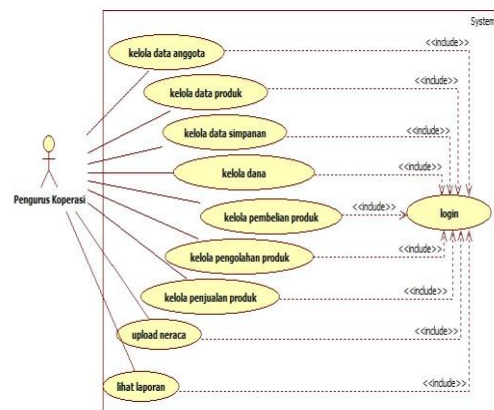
System

kelola data anggota

<<include>>

kelola data produk

<<include>>

kelola data simpanan

<<include>>

kelola dana

<<include>>

Pengurus Koperasi

kelola pembelian produk

<<include>>

login

kelola pengolahan produk

<<include>>

kelola penjualan produk

<<include>>

upload neraca

<<include>>

lihat laporan

<<include>>